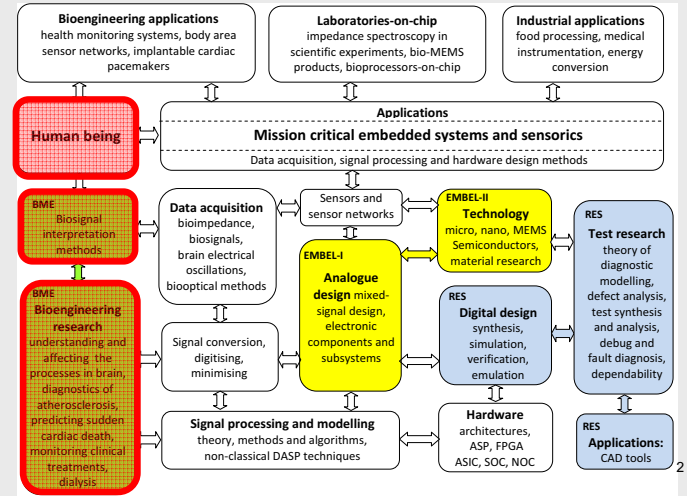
Bioengineering applications
health monitoring systems, body area sensor networks, implantable cardiac pacemakers

Laboratories-on-chip
impedance spectroscopy in scientific experiments, bio-MEMS products, bioprocessors-on-chip

Industrial applications
food processing, medical instrumentation, energy conversion

Human being

Applications
Mission critical embedded systems and sensorics
Data acquisition, signal processing and hardware design methods

BME
Biosignal interpretation methods

Data acquisition
bioimpedance, biosignals, brain electrical oscillations, biooptical methods

Sensors and sensor networks

EMBEL-II
Technology
micro, nano, MEMS Semiconductors, material research

RES
Test research
theory of diagnostic modelling, defect analysis, test synthesis and analysis, debug and fault diagnosis, dependability

BME
Bioengineering research
understanding and affecting the processes in brain, diagnostics of atherosclerosis, predicting sudden cardiac death, monitoring clinical treatments, dialysis

EMBEL-I
Analogue design mixed-signal design, electronic components and subsystems

RES
Digital design
synthesis, simulation, verification, emulation

Signal conversion, digitising, minimising

Signal processing and modelling
theory, methods and algorithms, non-classical DASP techniques

Hardware
architectures, ASP, FPGA ASIC, SOC, NOC

RES
Applications:
CAD tools

2